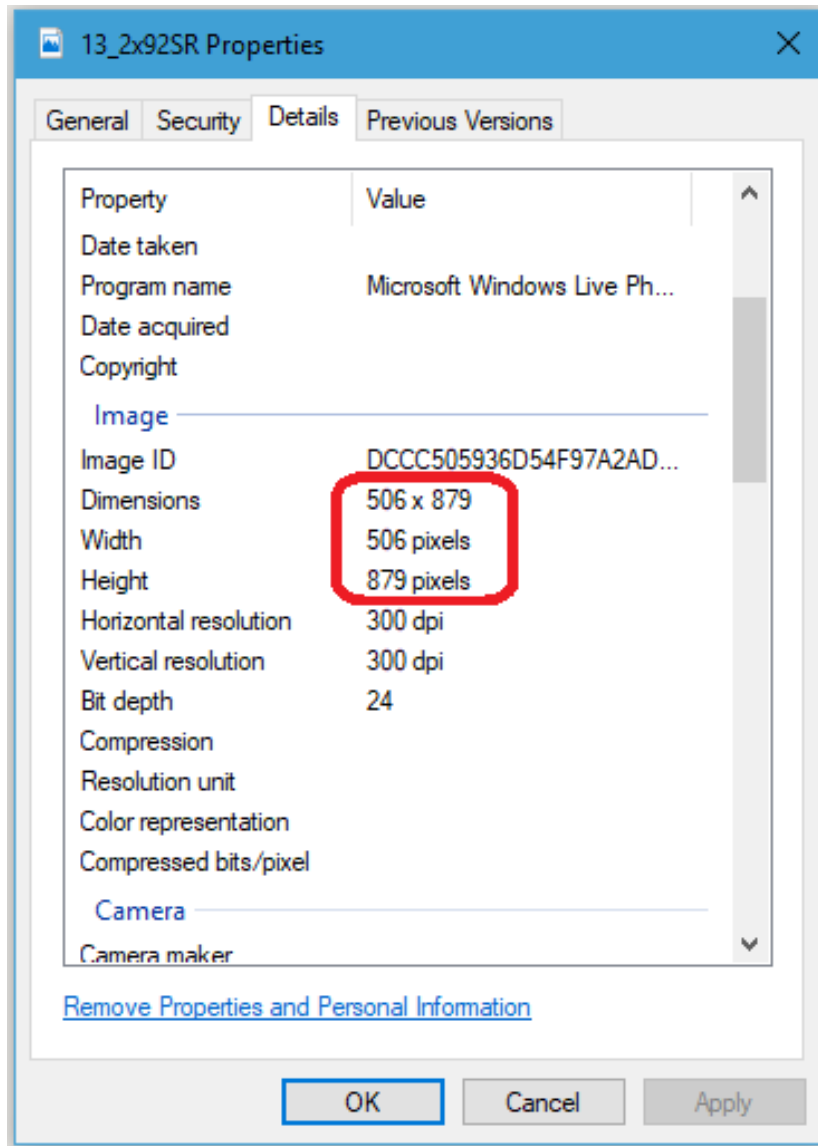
13_2x92SR Properties

General | Security | Details | Previous Versions

| Property | Value |
|---|---|
| Date taken | |
| Program name | Microsoft Windows Live Ph... |
| Date acquired | |
| Copyright | |

Image

| | |
|---|---|
| Image ID | DCCC505936D54F97A2AD... |
| Dimensions | 506 x 879 |
| Width | 506 pixels |
| Height | 879 pixels |
| Horizontal resolution | 300 dpi |
| Vertical resolution | 300 dpi |
| Bit depth | 24 |
| Compression | |
| Resolution unit | |
| Color representation | |
| Compressed bits/pixel | |

Camera

Camera maker

Remove Properties and Personal Information

OK | Cancel | Apply